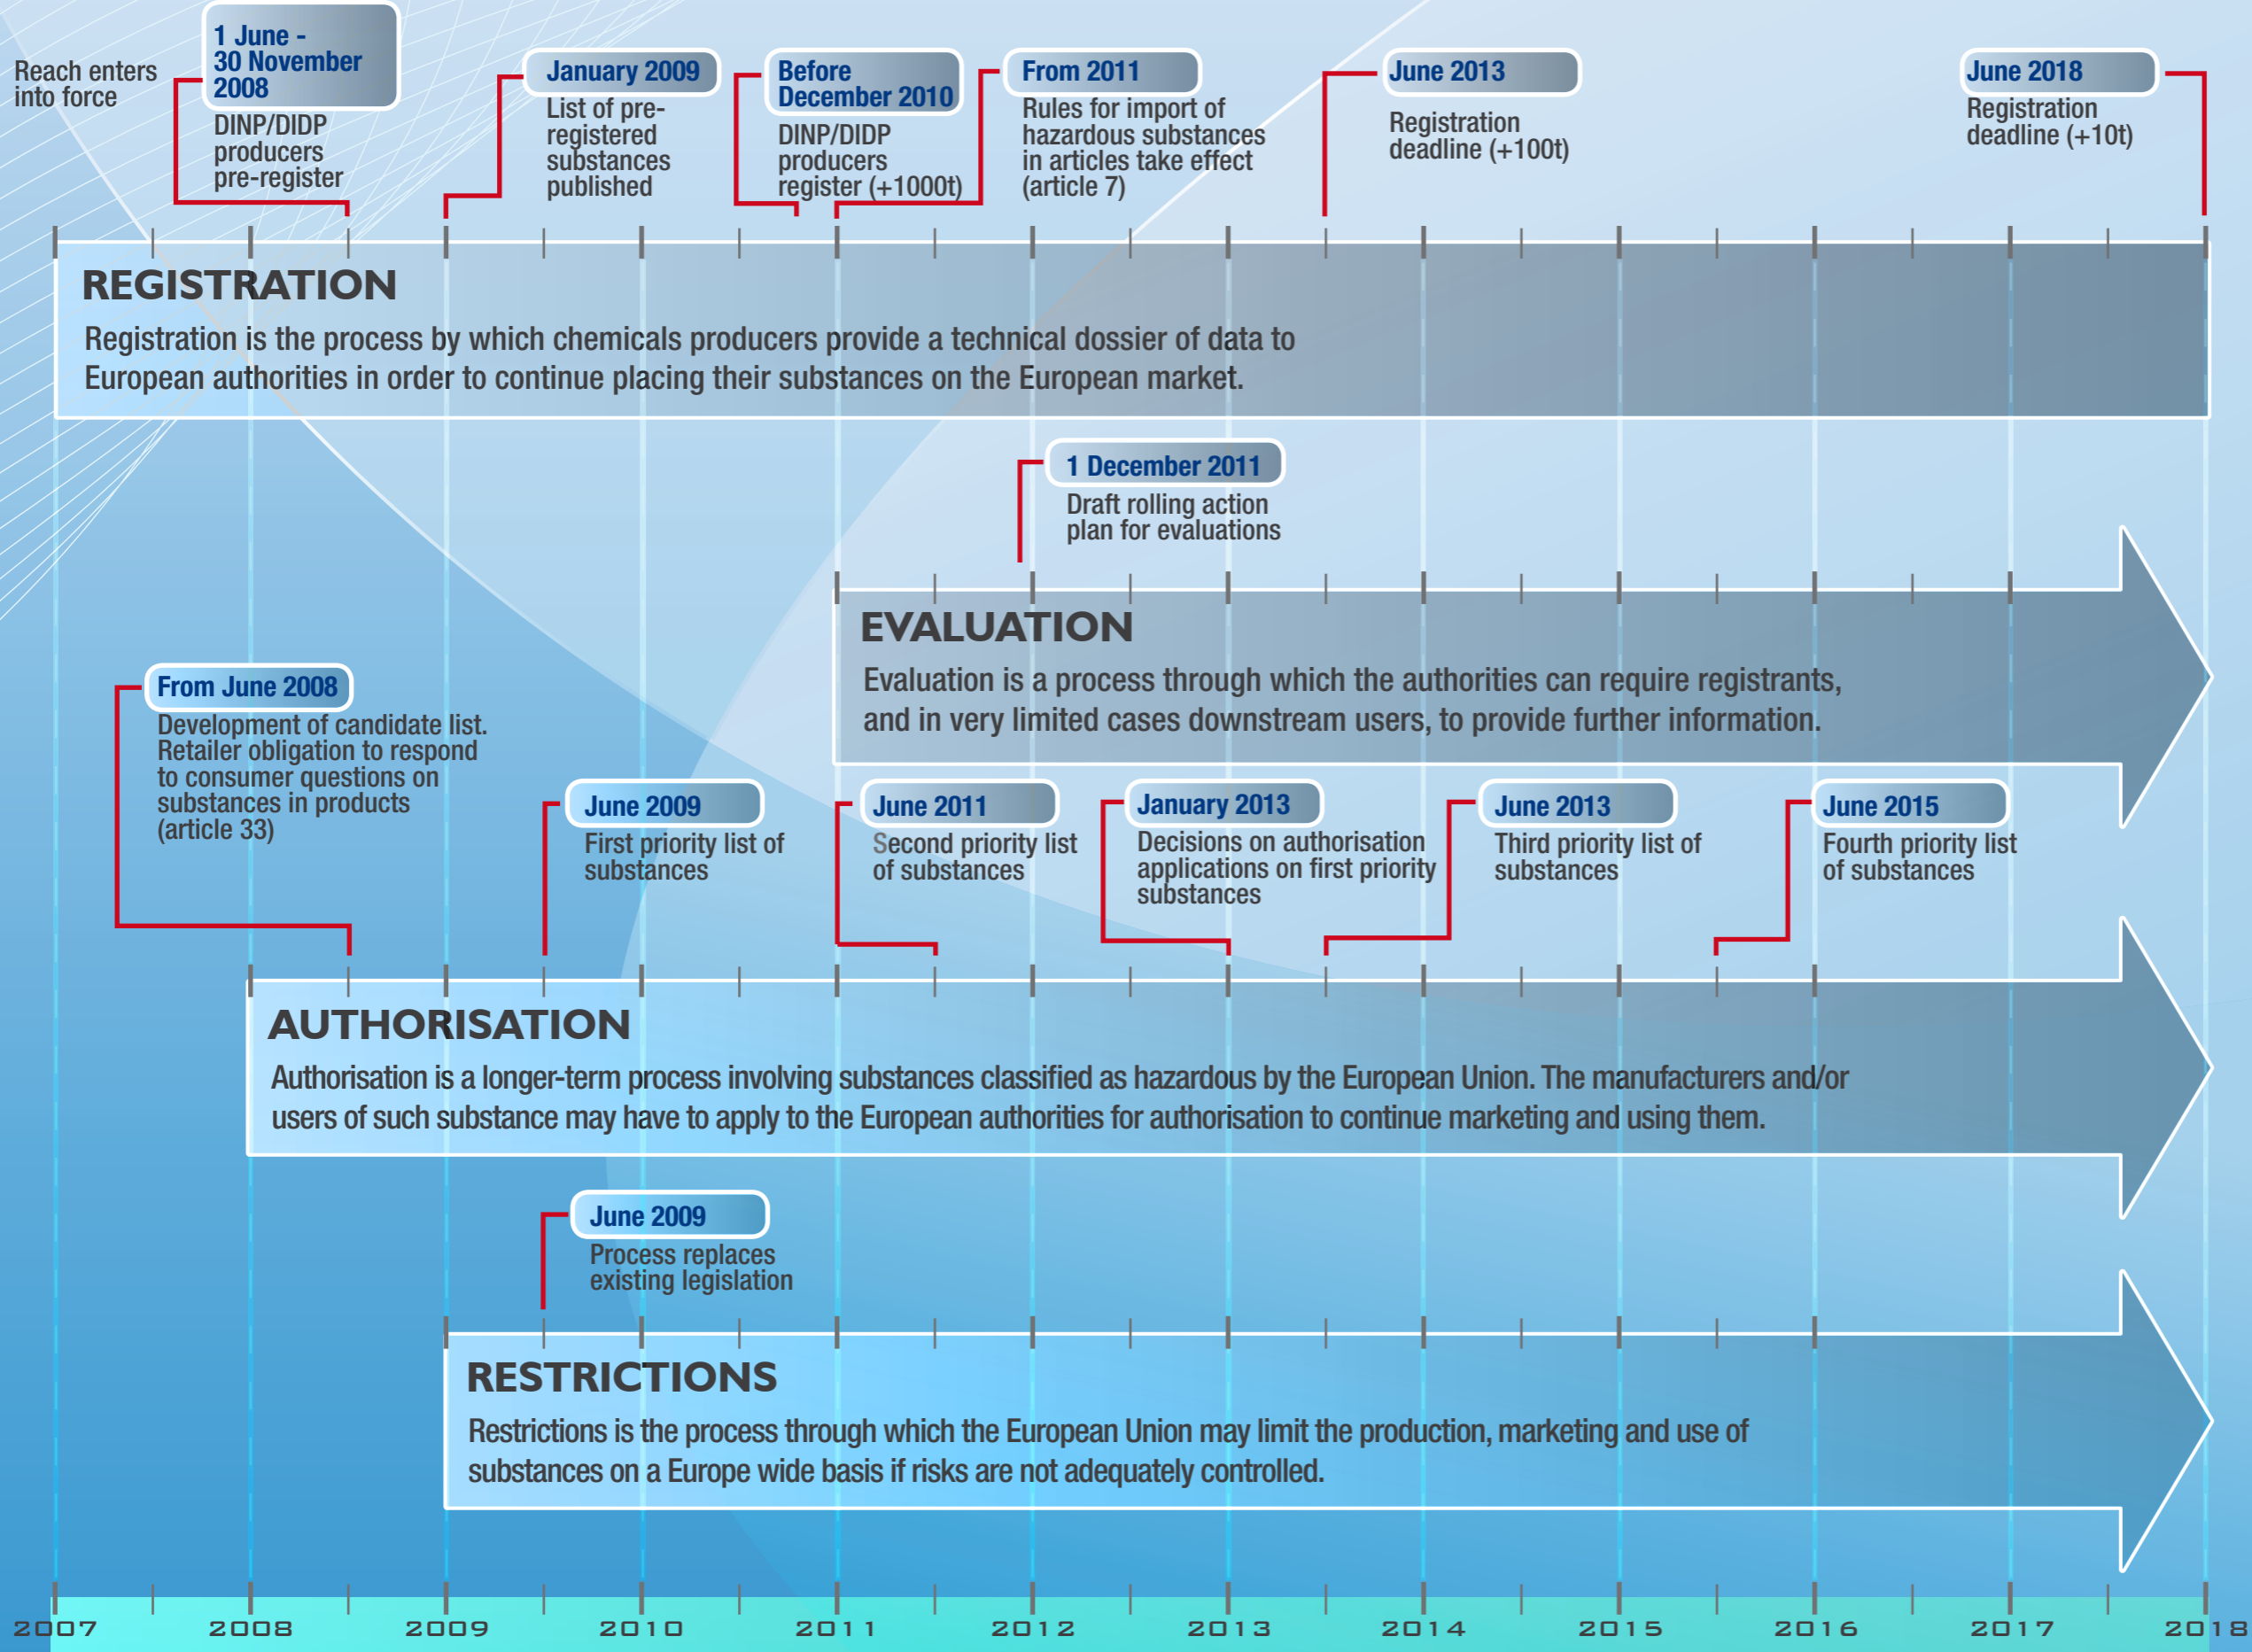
Reach enters into force

1 June - 30 November 2008
DINP/DIDP producers pre-register

January 2009
List of pre-registered substances published

Before December 2010
DINP/DIDP producers register (+1000t)

From 2011
Rules for import of hazardous substances in articles take effect (article 7)

June 2013
Registration deadline (+100t)

June 2018
Registration deadline (+10t)

REGISTRATION
Registration is the process by which chemicals producers provide a technical dossier of data to European authorities in order to continue placing their substances on the European market.

1 December 2011
Draft rolling action plan for evaluations

EVALUATION
Evaluation is a process through which the authorities can require registrants, and in very limited cases downstream users, to provide further information.

From June 2008
Development of candidate list. Retailer obligation to respond to consumer questions on substances in products (article 33)

June 2009
First priority list of substances

June 2011
Second priority list of substances

January 2013
Decisions on authorisation applications on first priority substances

June 2013
Third priority list of substances

June 2015
Fourth priority list of substances

AUTHORISATION
Authorisation is a longer-term process involving substances classified as hazardous by the European Union. The manufacturers and/or users of such substance may have to apply to the European authorities for authorisation to continue marketing and using them.

June 2009
Process replaces existing legislation

RESTRICTIONS
Restrictions is the process through which the European Union may limit the production, marketing and use of substances on a Europe wide basis if risks are not adequately controlled.

2007 2008 2009 2010 2011 2012 2013 2014 2015 2016 2017 2018